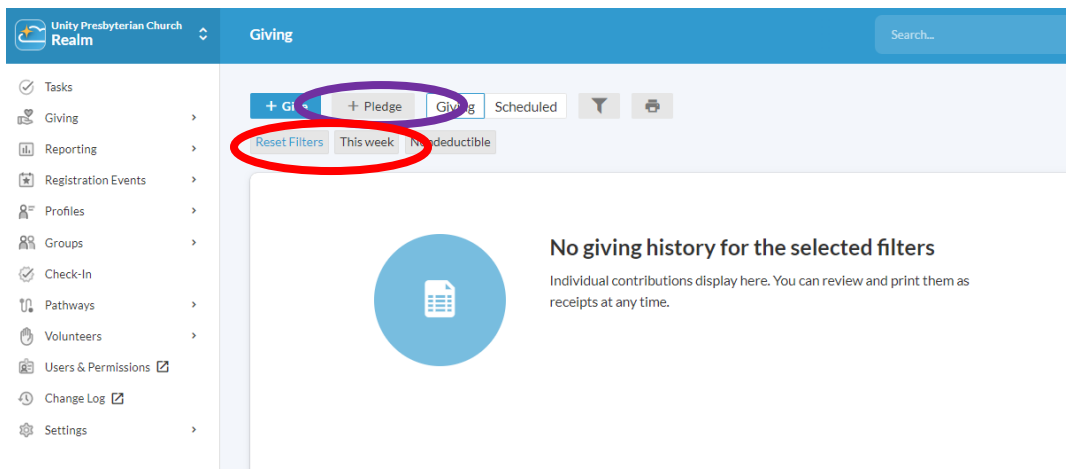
Unity Presbyterian Church
Realm

Giving

Search...

Tasks
Giving
Reporting
Registration Events
Profiles
Groups
Check-In
Pathways
Volunteers
Users & Permissions
Change Log
Settings

+ Gi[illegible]
+ Pledge
Giving
Scheduled

Reset Filters
This week
N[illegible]deductible

No giving history for the selected filters

Individual contributions display here. You can review and print them as receipts at any time.